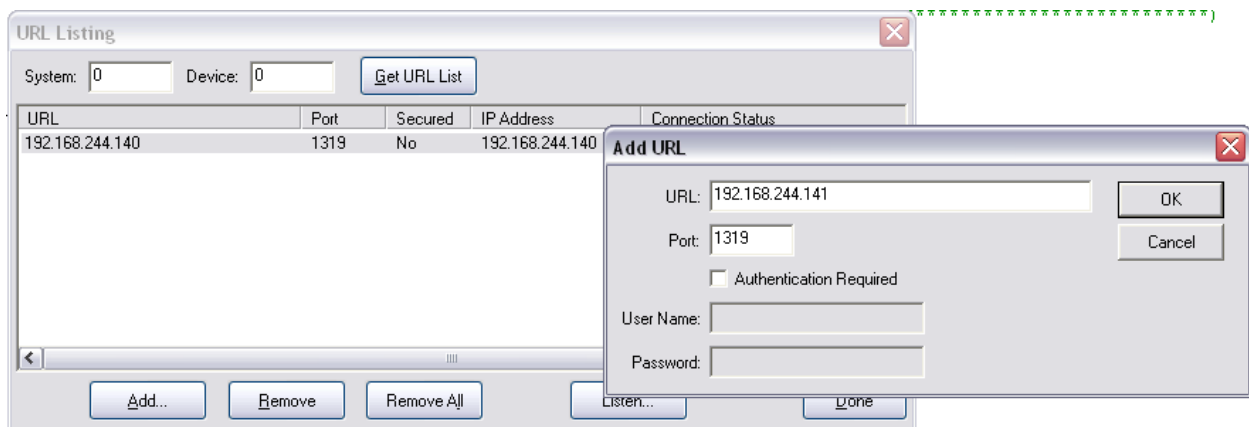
URL Listing

System: 0 Device: 0 Get URL List

| URL | Port | Secured | IP Address | Connection Status |
|---|---|---|---|---|
| 192.168.244.140 | 1319 | No | 192.168.244.140 | |

Add... Remove Remove All Listen... Done

Add URL

URL: 192.168.244.141

Port: 1319

Authentication Required

User Name:

Password:

OK

Cancel